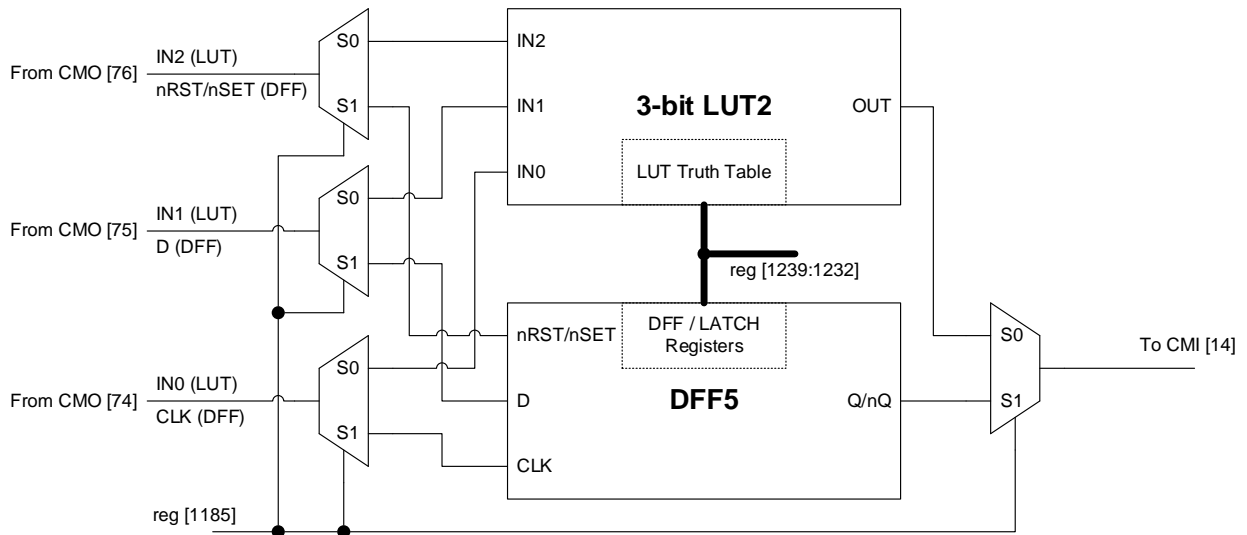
From CMO [76]
IN2 (LUT)
nRST/nSET (DFF)
S0
S1
IN2
IN1
3-bit LUT2
OUT
IN0
LUT Truth Table
From CMO [75]
IN1 (LUT)
D (DFF)
S0
S1
reg [1239:1232]
nRST/nSET
DFF / LATCH Registers
S0
To CMI [14]
From CMO [74]
IN0 (LUT)
CLK (DFF)
S0
S1
D
DFF5
Q/nQ
S1
CLK
reg [1185]